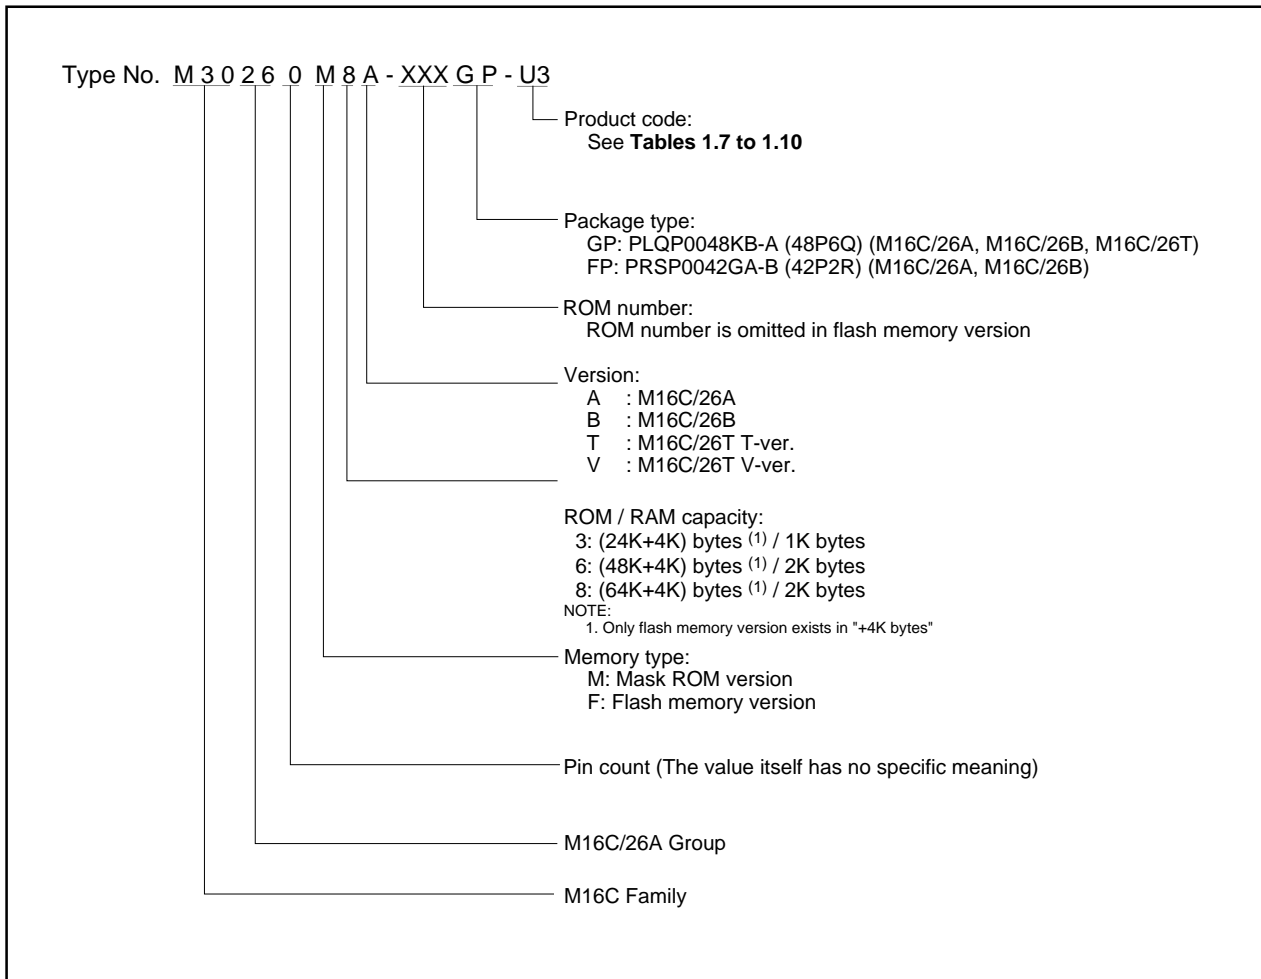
Type No. M 3 0 2 6 0 M 8 A - XXX G P - U3

Product code:
See **Tables 1.7 to 1.10**

Package type:
GP: PLQP0048KB-A (48P6Q) (M16C/26A, M16C/26B, M16C/26T)
FP: PRSP0042GA-B (42P2R) (M16C/26A, M16C/26B)

ROM number:
ROM number is omitted in flash memory version

Version:
A : M16C/26A
B : M16C/26B
T : M16C/26T T-ver.
V : M16C/26T V-ver.

ROM / RAM capacity:
3: (24K+4K) bytes $^{(1)}$ / 1K bytes
6: (48K+4K) bytes $^{(1)}$ / 2K bytes
8: (64K+4K) bytes $^{(1)}$ / 2K bytes
NOTE:
1. Only flash memory version exists in "+4K bytes"

Memory type:
M: Mask ROM version
F: Flash memory version

Pin count (The value itself has no specific meaning)

M16C/26A Group

M16C Family